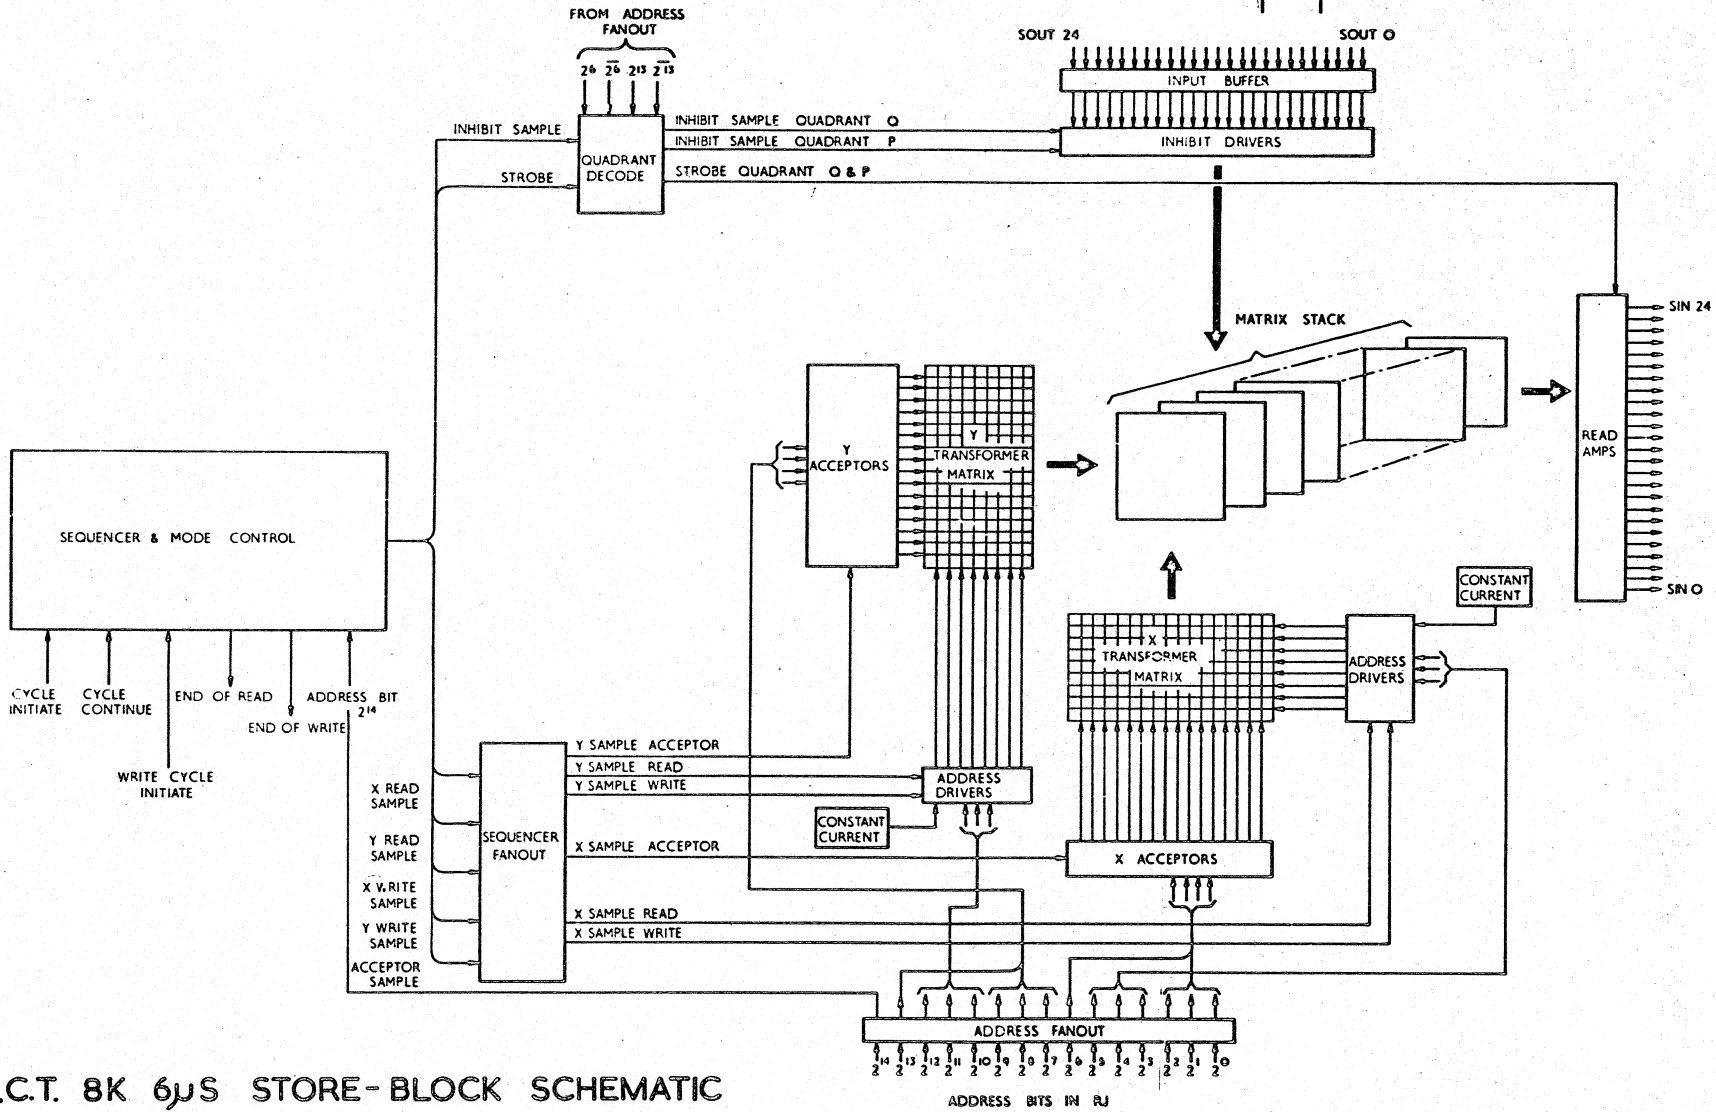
FROM ADDRESS FANOUT

$2^6$ $\overline{2^6}$ $2^{13}$ $\overline{2^{13}}$

SOUT 24

SOUT O

INPUT BUFFER

INHIBIT SAMPLE

QUADRANT DECODE

INHIBIT SAMPLE QUADRANT Q

INHIBIT SAMPLE QUADRANT P

INHIBIT DRIVERS

STROBE

STROBE QUADRANT Q & P

MATRIX STACK

SIN 24

READ AMPS

SIN O

Y ACCEPTORS

Y TRANSFORMER MATRIX

SEQUENCER & MODE CONTROL

CONSTANT CURRENT

X TRANSFORMER MATRIX

ADDRESS DRIVERS

CYCLE INITIATE

CYCLE CONTINUE

END OF READ

ADDRESS BIT $2^{14}$

END OF WRITE

WRITE CYCLE INITIATE

Y SAMPLE ACCEPTOR

Y SAMPLE READ

Y SAMPLE WRITE

X READ SAMPLE

ADDRESS DRIVERS

Y READ SAMPLE

SEQUENCER FANOUT

CONSTANT CURRENT

X SAMPLE ACCEPTOR

X ACCEPTORS

X WRITE SAMPLE

X SAMPLE READ

Y WRITE SAMPLE

X SAMPLE WRITE

ACCEPTOR SAMPLE

ADDRESS FANOUT

$2^{14}$ $2^{13}$ $2^{12}$ $2^{11}$ $2^{10}$ $2^{9}$ $2^{8}$ $2^{7}$ $2^{6}$ $2^{5}$ $2^{4}$ $2^{3}$ $2^{2}$ $2^{1}$ $2^{0}$

ADDRESS BITS IN RJ

.C.T. 8K 6µS STORE-BLOCK SCHEMATIC